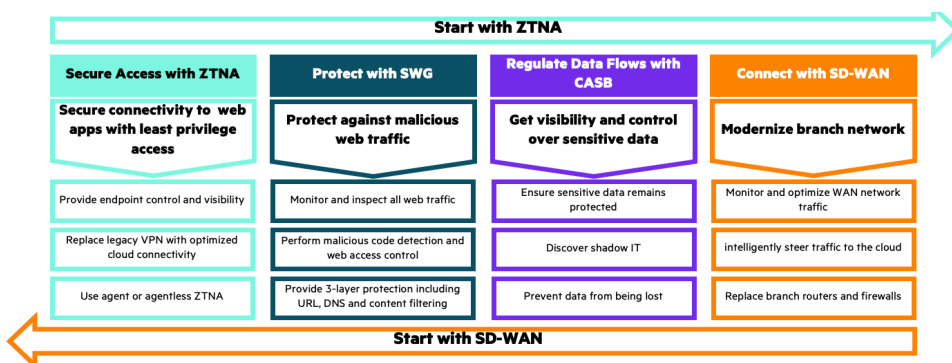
Start with ZTNA

Secure Access with ZTNA

Secure connectivity to web apps with least privilege access

Provide endpoint control and visibility

Replace legacy VPN with optimized cloud connectivity

Use agent or agentless ZTNA

Protect with SWG

Protect against malicious web traffic

Monitor and inspect all web traffic

Perform malicious code detection and web access control

Provide 3-layer protection including URL, DNS and content filtering

Regulate Data Flows with CASB

Get visibility and control over sensitive data

Ensure sensitive data remains protected

Discover shadow IT

Prevent data from being lost

Connect with SD-WAN

Modernize branch network

Monitor and optimize WAN network traffic

intelligently steer traffic to the cloud

Replace branch routers and firewalls

Start with SD-WAN